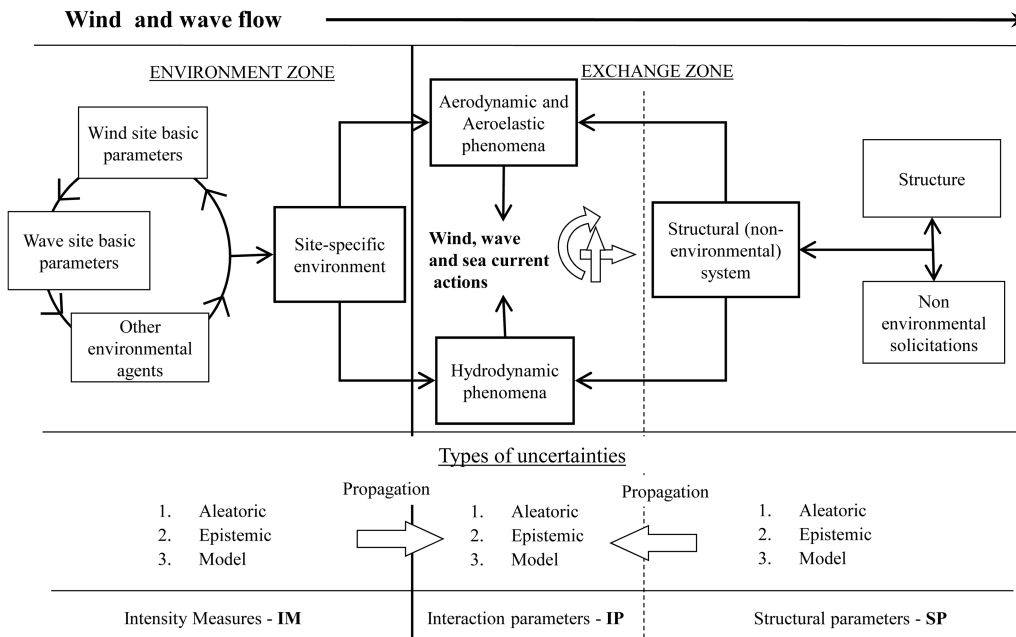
**Wind and wave flow**

ENVIRONMENT ZONE

EXCHANGE ZONE

Wind site basic parameters

Wave site basic parameters

Other environmental agents

Site-specific environment

Aerodynamic and Aeroelastic phenomena

**Wind, wave and sea current actions**

Hydrodynamic phenomena

Structural (non-environmental) system

Structure

Non environmental solicitations

Types of uncertainties

1. Aleatoric
2. Epistemic
3. Model

Propagation

1. Aleatoric
2. Epistemic
3. Model

Propagation

1. Aleatoric
2. Epistemic
3. Model

Intensity Measures - **IM**

Interaction parameters - **IP**

Structural parameters - **SP**